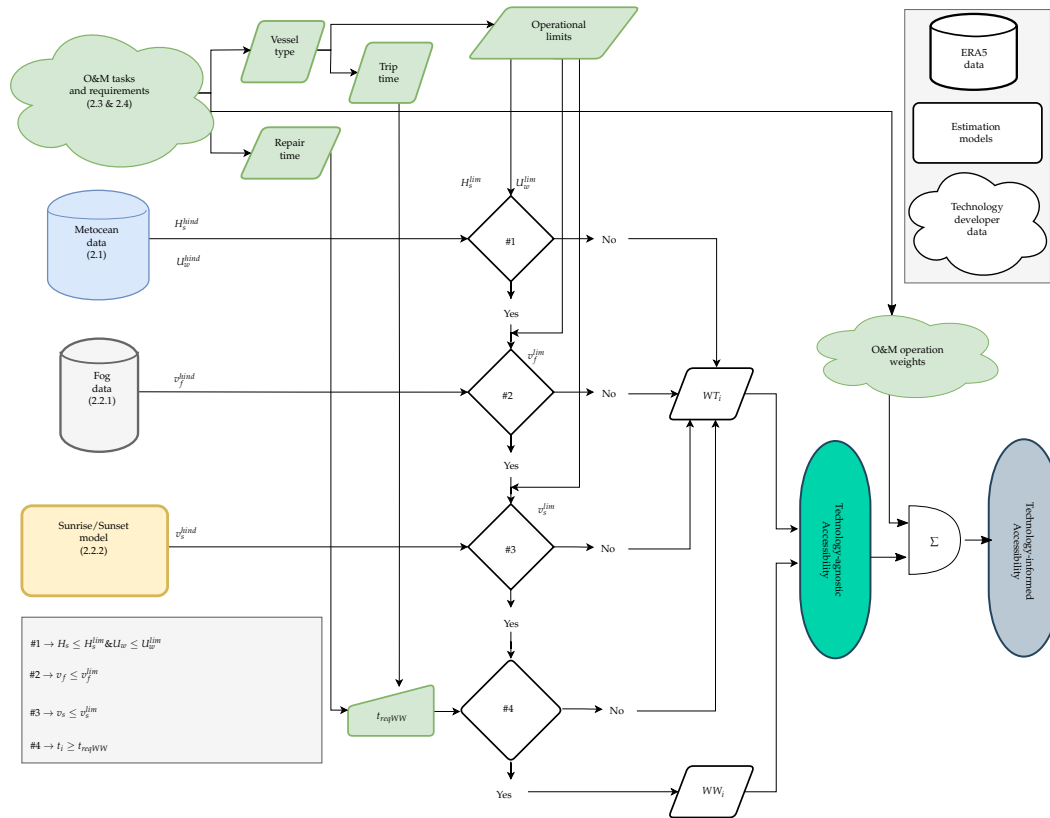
O&M tasks and requirements (2.3 & 2.4)

Vessel type

Trip time

Operational limits

Repair time

ERA5 data

Estimation models

Technology developer data

$H_s^{lim}$

$U_w^{lim}$

Metocean data (2.1)

$H_s^{hind}$

$U_w^{hind}$

#1

No

Yes

$v_f^{lim}$

O&M operation weights

Fog data (2.2.1)

$v_f^{hind}$

#2

No

$WT_i$

Yes

$v_s^{lim}$

Technology-agnostic Accessibility

$\Sigma$

Technology-informed Accessibility

Sunrise/Sunset model (2.2.2)

$v_s^{hind}$

#3

No

Yes

$\#1 \rightarrow H_s \leq H_s^{lim} \& U_w \leq U_w^{lim}$

$\#2 \rightarrow v_f \leq v_f^{lim}$

$\#3 \rightarrow v_s \leq v_s^{lim}$

$\#4 \rightarrow t_i \geq t_{reqWW}$

$t_{reqWW}$

#4

No

Yes

$WW_i$